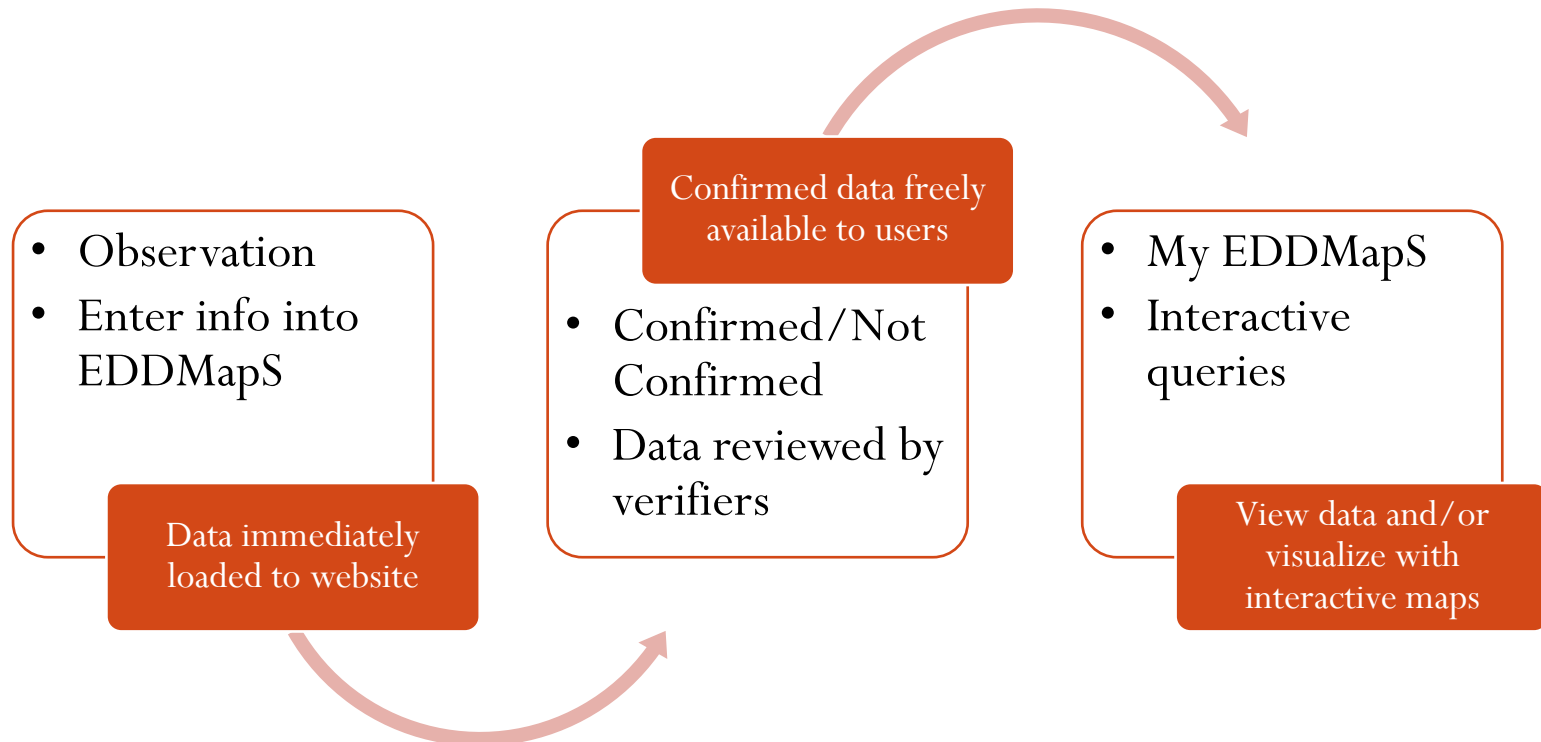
- Observation
- Enter info into EDDMapS

Data immediately loaded to website

Confirmed data freely available to users

- Confirmed/Not Confirmed
- Data reviewed by verifiers

- My EDDMapS
- Interactive queries

View data and/or visualize with interactive maps